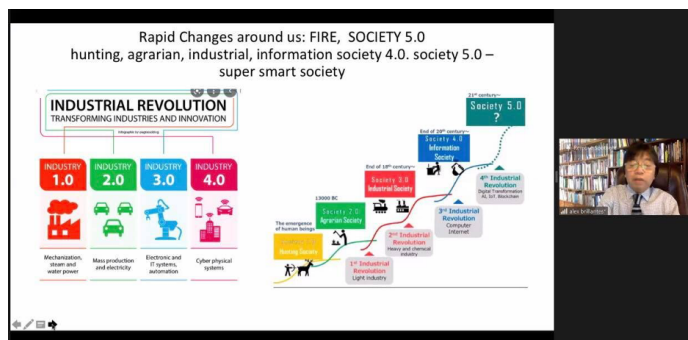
Rapid Changes around us: FIRE, SOCIETY 5.0
hunting, agrarian, industrial, information society 4.0. society 5.0 – super smart society

INDUSTRIAL REVOLUTION
TRANSFORMING INDUSTRIES AND INNOVATION

INDUSTRY 1.0
Mechanization, steam and water power

INDUSTRY 2.0
Mass production and electricity

INDUSTRY 3.0
Electronic and IT systems, automation

INDUSTRY 4.0
Cyber physical systems

21st century
Society 5.0
?

End of 20th century
Society 4.0
Information Society

End of 18th century
Society 3.0
Industrial Society

13000 BC
Society 2.0
Agrarian Society

The emergence of human beings
Society 1.0
Hunting Society

1st Industrial Revolution
Light industry

2nd Industrial Revolution
Heavy and chemical industry

3rd Industrial Revolution
Computer Internet

4th Industrial Revolution
Digital Transformation AI, IoT, Blockchain

alex brillantes